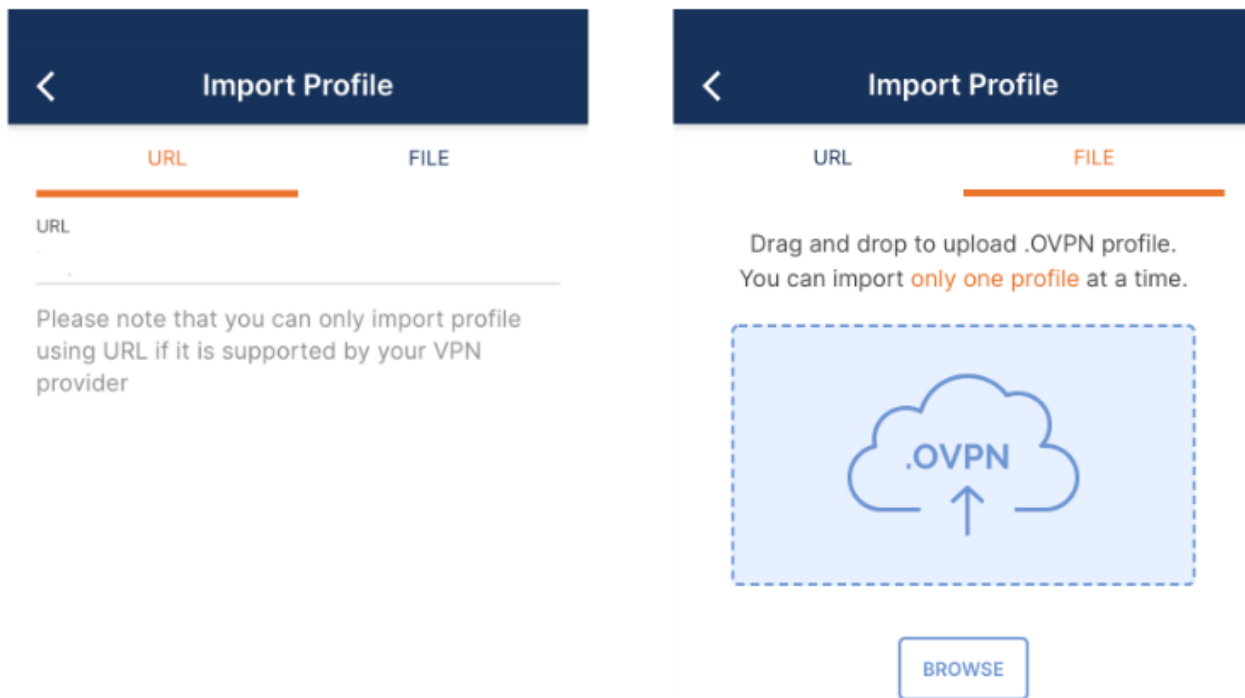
Import Profile

URL FILE

URL

Please note that you can only import profile using URL if it is supported by your VPN provider

Import Profile

URL FILE

Drag and drop to upload .OVPN profile.
You can import only one profile at a time.

.OVPN

BROWSE